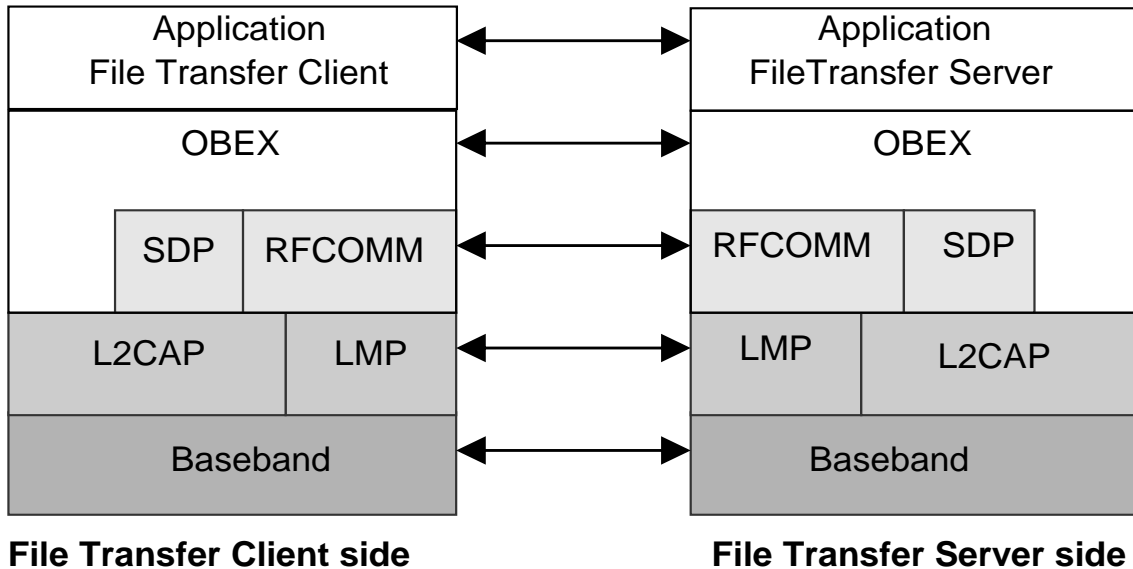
Application
File Transfer Client

OBEX

SDP

RFCOMM

L2CAP

LMP

Baseband

File Transfer Client side

Application
FileTransfer Server

OBEX

RFCOMM

SDP

LMP

L2CAP

Baseband

File Transfer Server side